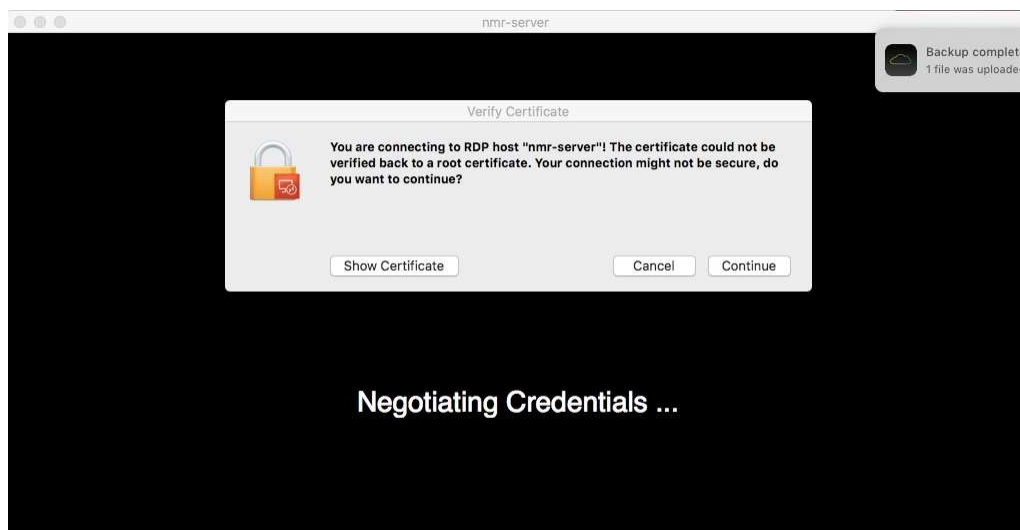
nmr-server

Backup complet
1 file was uploade

Verify Certificate

You are connecting to RDP host "nmr-server"! The certificate could not be verified back to a root certificate. Your connection might not be secure, do you want to continue?

Show Certificate

Cancel

Continue

Negotiating Credentials ...